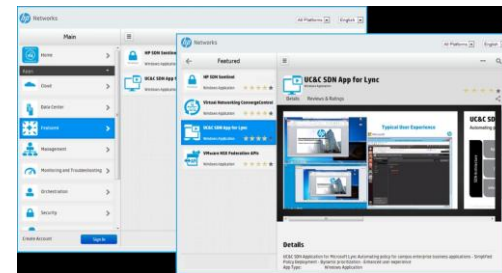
Networks

All Platforms | English

Main

Home

Cloud

Data Center

Featured

Management

Monitoring and Troubleshooting

Orchestration

Security

Create Account

Sign In

HP SDN Sentinel

UC&C SDN App f

Networks

All Platforms | English

Featured

HP SDN Sentinel

Windows Application

Virtual Networking ConnageControl

Windows Application

UC&C SDN App for Lync

Windows Application

VMware NSX Federation APIs

Windows Application

UC&C SDN App for Lync

Windows Application

Details

Reviews & Ratings

Typical User Experience

UC&C SDN

Automating

Details

UC&C SDN Application for Microsoft Lync Automating policy for campus enterprise business applications - Simplified Policy Deployment - Dynamic prioritization - Enhanced user experience

App Type: Windows Application